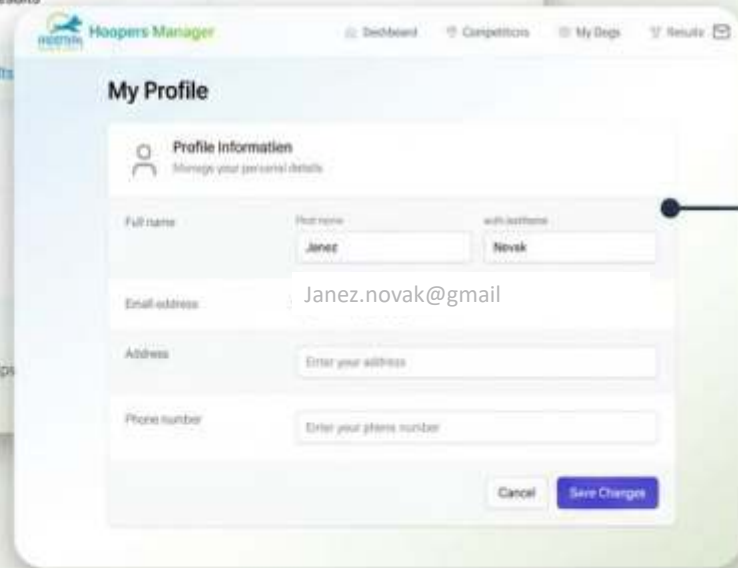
Hoopers Manager
Dashboard Competitions My Dogs Results

My Profile

Profile Informatien
Manage your personal details

Full name
First name
Janez
with lastname
Novak

Email address
Janez.novak@gmail

Address
Enter your address

Phone number
Enter your phone number

Cancel
Save Changes